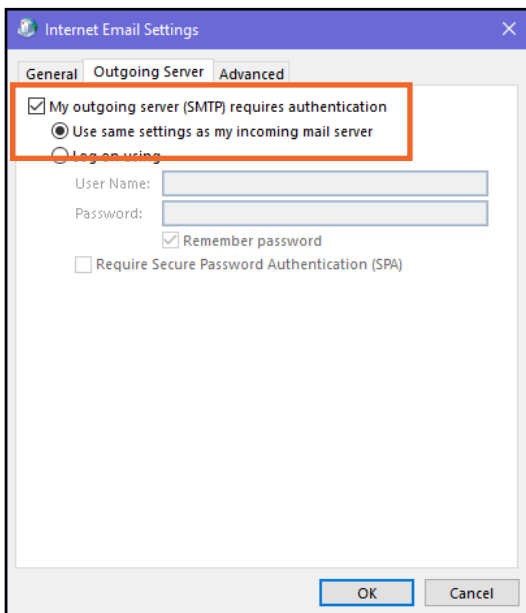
Internet Email Settings

General
Outgoing Server
Advanced

My outgoing server (SMTP) requires authentication
Use same settings as my incoming mail server
Log on using
User Name:
Password:
Remember password
Require Secure Password Authentication (SPA)

OK
Cancel